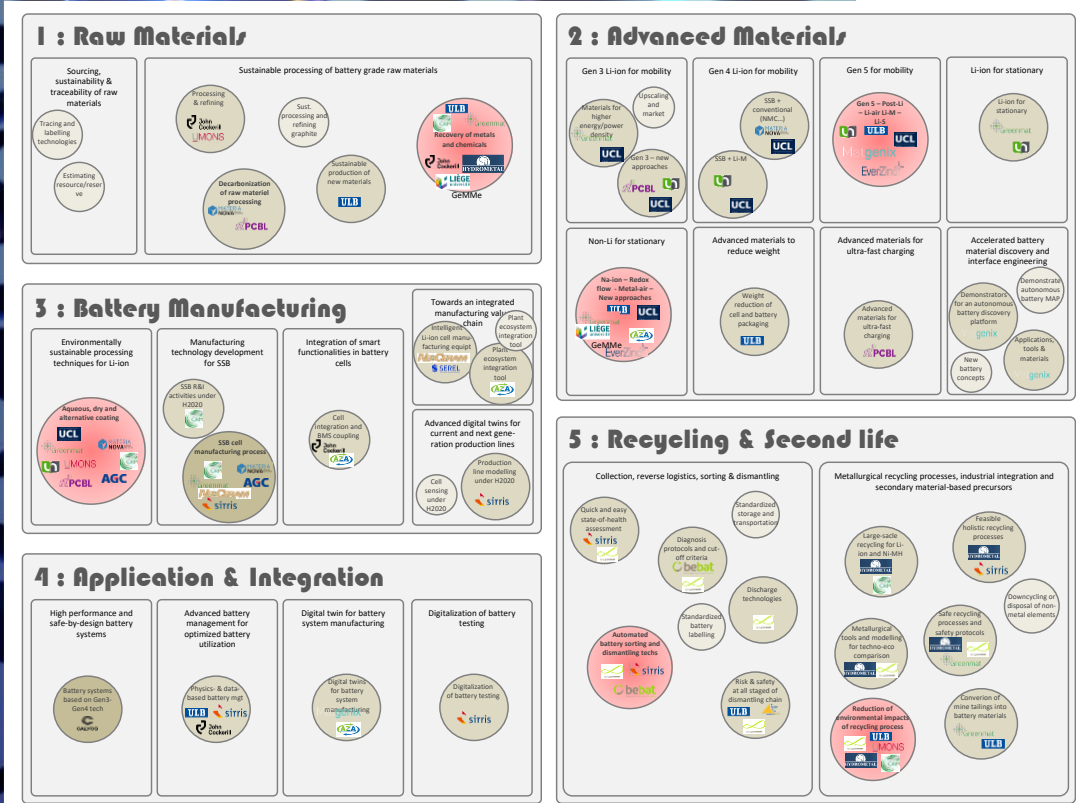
1 : Raw Materials

Sourcing, sustainability & traceability of raw materials

Tracing and labelling technologies

Estimating resource/reserve

Sustainable processing of battery grade raw materials

Processing & refining
John Cockerill
UMONS

Sust. processing and refining graphite

ULB
Greenmat
Recovery of metals and chemicals
John Cockerill
HYDROMETAL
LIÈGE université
GeMMe

Decarbonization of raw materiel processing
MATERIA NOVA
PCBL

Sustainable production of new materials
ULB

2 : Advanced Materials

Gen 3 Li-ion for mobility
Materials for higher energy/power density
Greenmat
UCL
Upscaling and market
Gen 3 – new approaches
PCBL
UCL

Gen 4 Li-ion for mobility
SSB + conventional (NMC...)
MATERIA NOVA
UCL
SSB + Li-M
UCL

Gen 5 for mobility
Gen 5 – Post-Li – Li-air Li-M – Li-S
ULB
UCL
Matgenix
EverZinc

Li-ion for stationary
Li-ion for stationary
Greenmat

Non-Li for stationary
Na-ion – Redox flow – Metal-air – New approaches
ULB
UCL
Greenmat
LIÈGE université
AZA
GeMMe
EverZinc

Advanced materials to reduce weight
Weight reduction of cell and battery packaging
ULB

Advanced materials for ultra-fast charging
Advanced materials for ultra-fast charging
PCBL

Accelerated battery material discovery and interface engineering
Demonstrators for an autonomous battery discovery platform
genix
Demonstrate autonomous battery MAP
New battery concepts
Applications, tools & materials
genix

3 : Battery Manufacturing

Environmentally sustainable processing techniques for Li-ion
Aqueous, dry and alternative coating
UCL
MATERIA NOVA
Greenmat
UMONS
PCBL
AGC

Manufacturing technology development for SSB
SSB R&I activities under H2020
SSB cell manufacturing process
MATERIA NOVA
AGC
Greenmat
sirris

Integration of smart functionalities in battery cells
Cell integration and BMS coupling
John Cockerill
AZA

Towards an integrated manufacturing value chain
Intelligent Li-ion cell manufacturing equipt
SEDEL
Plant ecosystem integration tool
Plant ecosystem integration tool
AZA

Advanced digital twins for current and next generation production lines
Cell sensing under H2020
Production line modelling under H2020
sirris

4 : Application & Integration

High performance and safe-by-design battery systems
Battery systems based on Gen3-Gen4 tech

Advanced battery management for optimized battery utilization
Physics- & data-based battery mgt
ULB
sirris
John Cockerill

Digital twin for battery system manufacturing
Digital twins for battery system manufacturing
AZA

Digitalization of battery testing
Digitalization of battery testing
sirris

5 : Recycling & Second life

Collection, reverse logistics, sorting & dismantling
Quick and easy state-of-health assessment
sirris
Standardized storage and transportation
Diagnosis protocols and cut-off criteria
bebat
Discharge technologies
Standardized battery labelling
Automated battery sorting and dismantling techs
sirris
bebat
Risk & safety at all staged of dismantling chain
ULB

Metallurgical recycling processes, industrial integration and secondary material-based precursors
Large-sacle recycling for Li-ion and Ni-MH
HYDROMETAL
Feasible holistic recycling processes
HYDROMETAL
sirris
Downcycling or disposal of non-metal elements
Metallurgical tools and modelling for techno-eco comparison
HYDROMETAL
Safe recycling processes and safety protocols
HYDROMETAL
Greenmat
Reduction of environmental impacts of recycling process
ULB
UMONS
HYDROMETAL
Conversion of mine tailings into battery materials
Greenmat
ULB